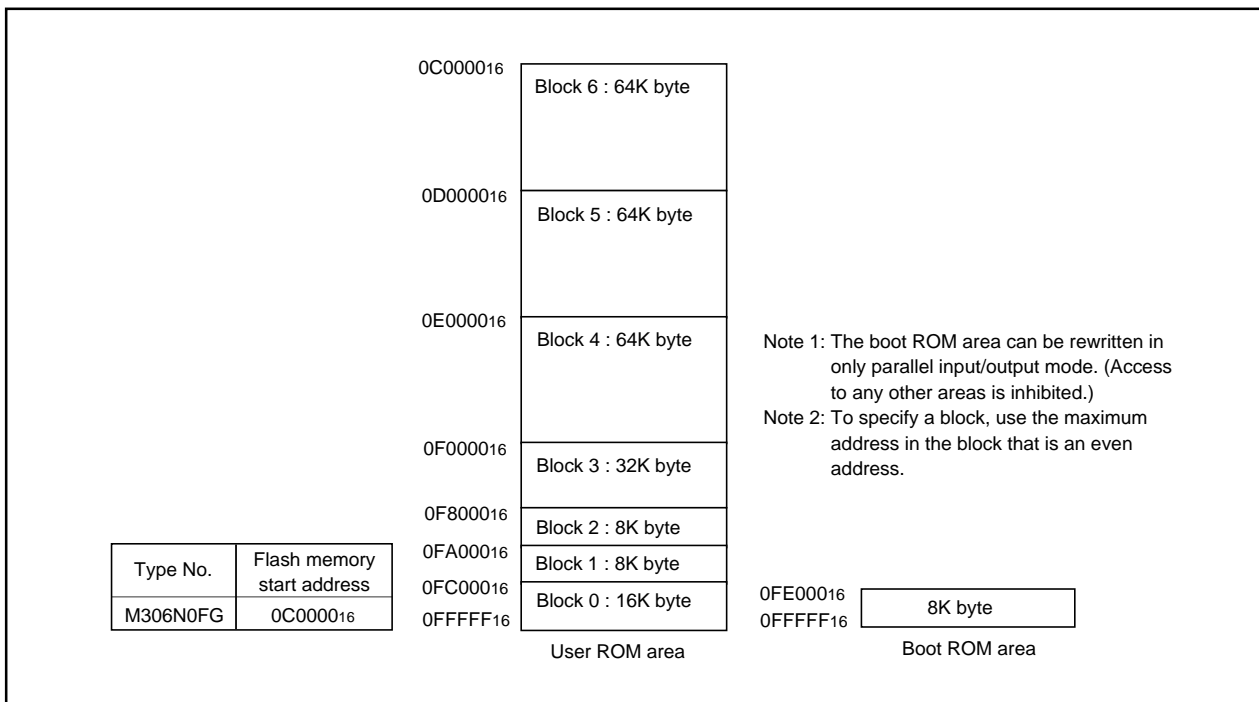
$0C0000_{16}$
Block 6 : 64K byte
$0D0000_{16}$
Block 5 : 64K byte
$0E0000_{16}$
Block 4 : 64K byte
$0F0000_{16}$
Block 3 : 32K byte
$0F8000_{16}$
Block 2 : 8K byte
$0FA000_{16}$
Block 1 : 8K byte
$0FC000_{16}$
Block 0 : 16K byte
$0FFFFF_{16}$
User ROM area

Note 1: The boot ROM area can be rewritten in only parallel input/output mode. (Access to any other areas is inhibited.)
Note 2: To specify a block, use the maximum address in the block that is an even address.

$0FE000_{16}$
8K byte
$0FFFFF_{16}$
Boot ROM area

| Type No. | Flash memory start address |
|---|---|
| M306N0FG | $0C0000_{16}$ |